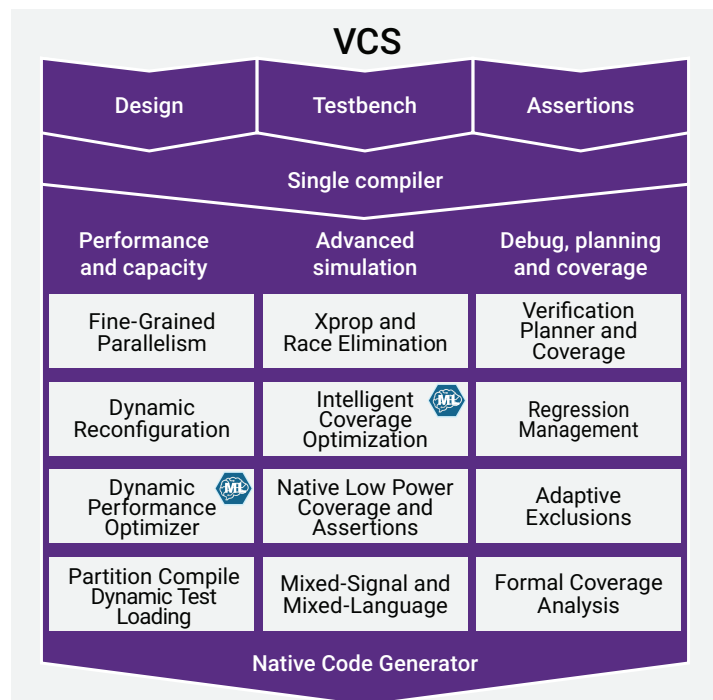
VCS

Design

Testbench

Assertions

Single compiler

Performance and capacity

Advanced simulation

Debug, planning and coverage

| Fine-Grained Parallelism | Xprop and Race Elimination | Verification Planner and Coverage |
|---|---|---|
| Dynamic Reconfiguration | Intelligent Coverage Optimization ML | Regression Management |
| Dynamic Performance Optimizer ML | Native Low Power Coverage and Assertions | Adaptive Exclusions |
| Partition Compile Dynamic Test Loading | Mixed-Signal and Mixed-Language | Formal Coverage Analysis |

Native Code Generator